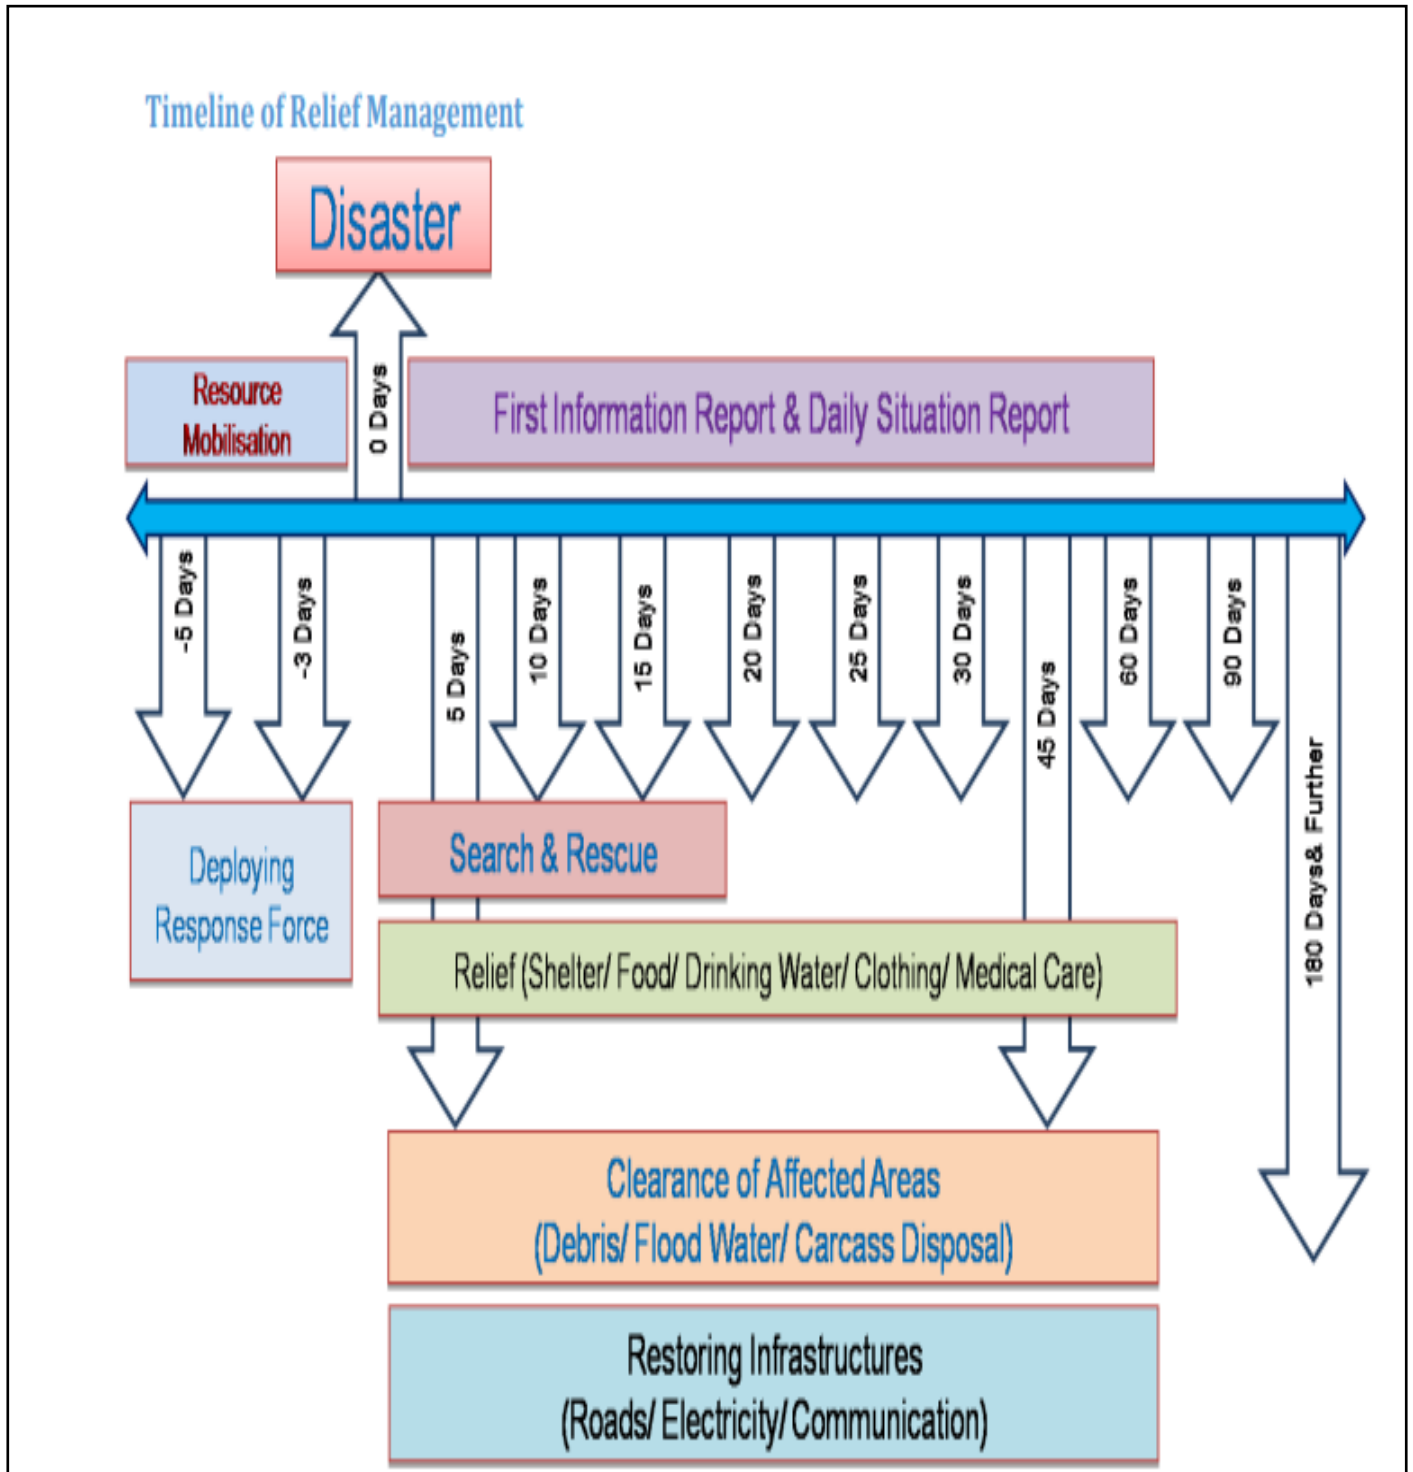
Timeline of Relief Management

Disaster

Resource Mobilisation

0 Days

First Information Report & Daily Situation Report

-5 Days

-3 Days

5 Days

10 Days

15 Days

20 Days

25 Days

30 Days

45 Days

60 Days

90 Days

180 Days& Further

Deploying Response Force

Search & Rescue

Relief (Shelter/ Food/ Drinking Water/ Clothing/ Medical Care)

Clearance of Affected Areas (Debris/ Flood Water/ Carcass Disposal)

Restoring Infrastructures (Roads/ Electricity/ Communication)